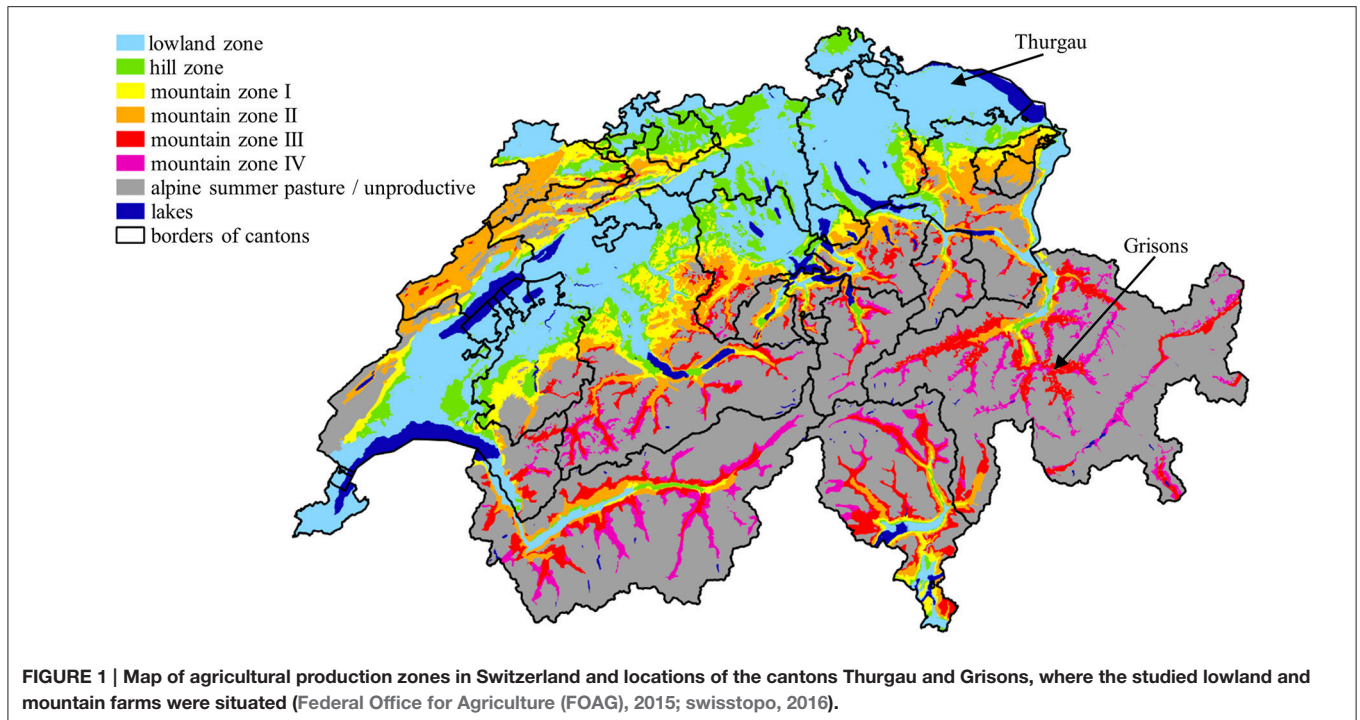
lowland zone
hill zone
mountain zone I
mountain zone II
mountain zone III
mountain zone IV
alpine summer pasture / unproductive
lakes
borders of cantons

Thurgau

Grisons

FIGURE 1 | Map of agricultural production zones in Switzerland and locations of the cantons Thurgau and Grisons, where the studied lowland and mountain farms were situated (Federal Office for Agriculture (FOAG), 2015; swisstopo, 2016).